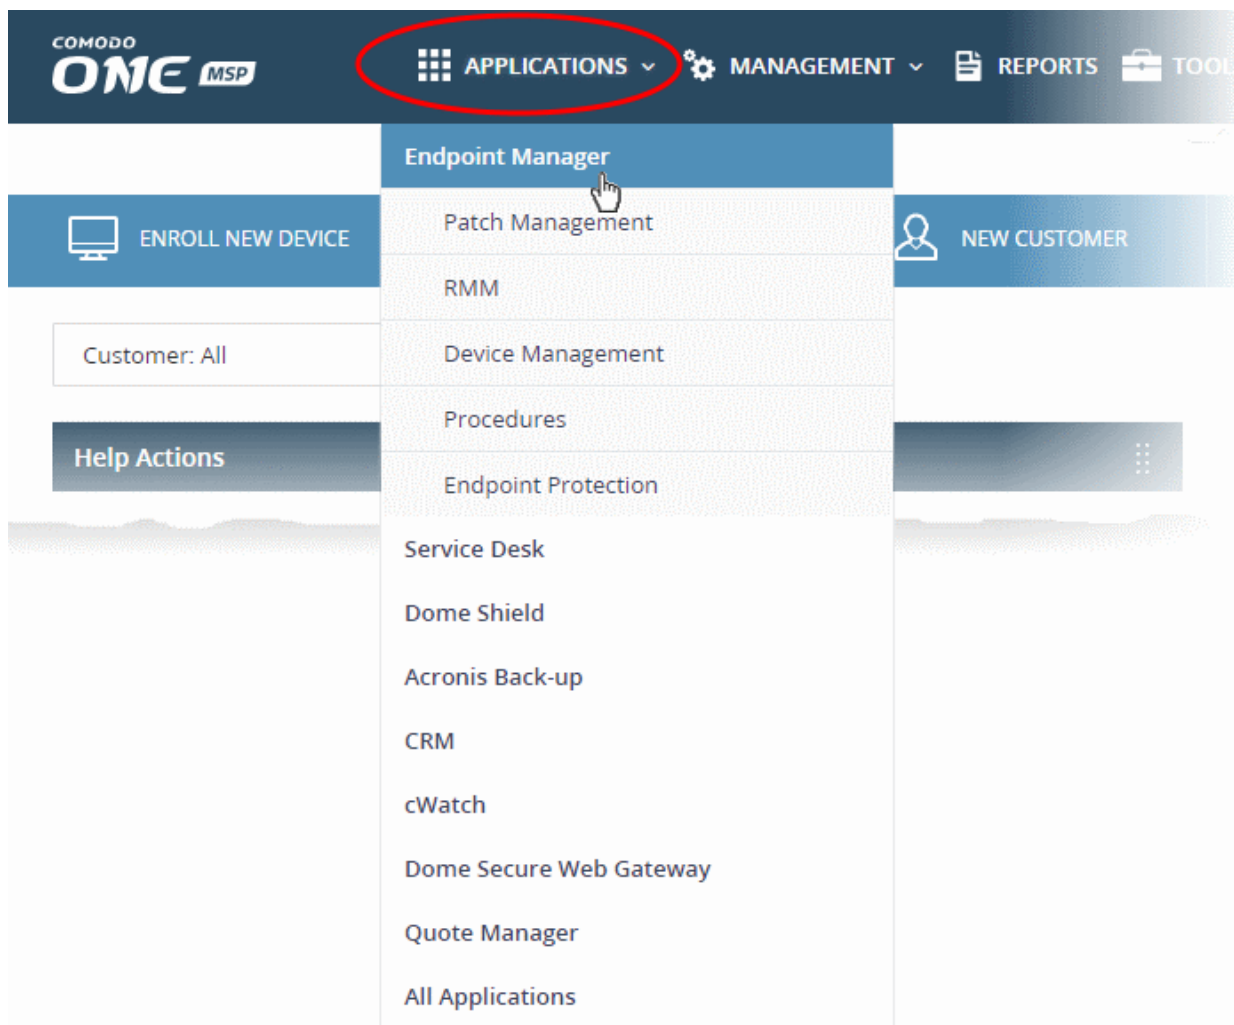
COMODO ONE MSP

APPLICATIONS MANAGEMENT REPORTS TOOL

Endpoint Manager

Patch Management

RMM

Device Management

Procedures

Endpoint Protection

Service Desk

Dome Shield

Acronis Back-up

CRM

cWatch

Dome Secure Web Gateway

Quote Manager

All Applications

ENROLL NEW DEVICE

NEW CUSTOMER

Customer: All

Help Actions